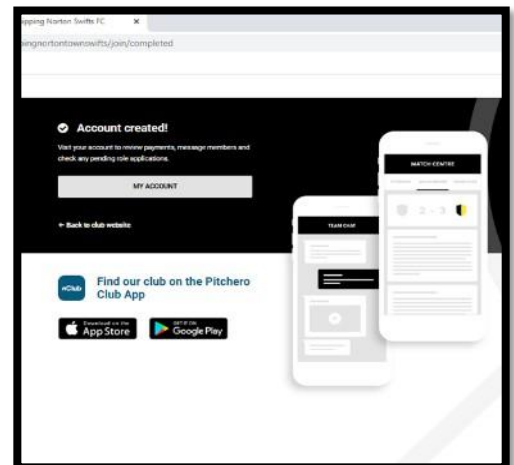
ipping Norton Swifts FC ×

ingnortontownswifts/join/completed

Account created!

Visit your account to review payments, message members and check any pending role applications.

MY ACCOUNT

← Back to club website

TEAM CHAT

MATCH CENTRE

2 - 3

Find our club on the Pitchero Club App

Download on the App Store

GET IT ON Google Play